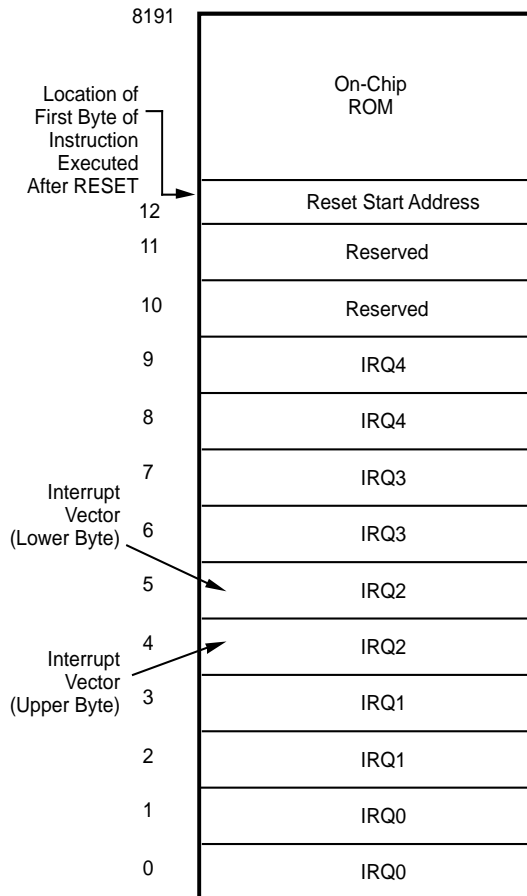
8191

On-Chip ROM

Location of First Byte of Instruction Executed After RESET

12 Reset Start Address

11 Reserved

10 Reserved

9 IRQ4

8 IRQ4

7 IRQ3

Interrupt Vector (Lower Byte)

6 IRQ3

5 IRQ2

4 IRQ2

Interrupt Vector (Upper Byte)

3 IRQ1

2 IRQ1

1 IRQ0

0 IRQ0